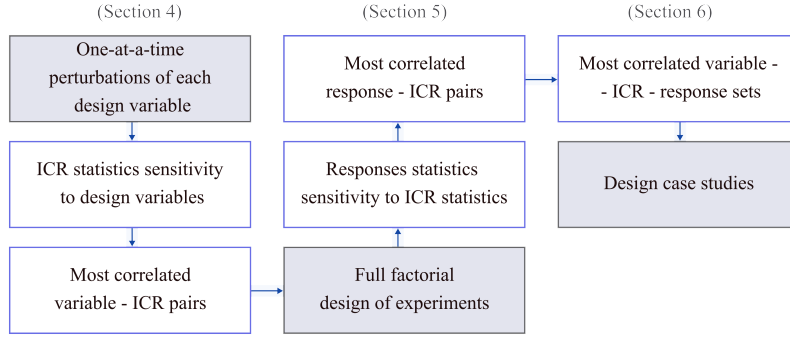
(Section 4)

One-at-a-time perturbations of each design variable

ICR statistics sensitivity to design variables

Most correlated variable - ICR pairs

(Section 5)

Most correlated response - ICR pairs

Responses statistics sensitivity to ICR statistics

Full factorial design of experiments

(Section 6)

Most correlated variable - - ICR - response sets

Design case studies